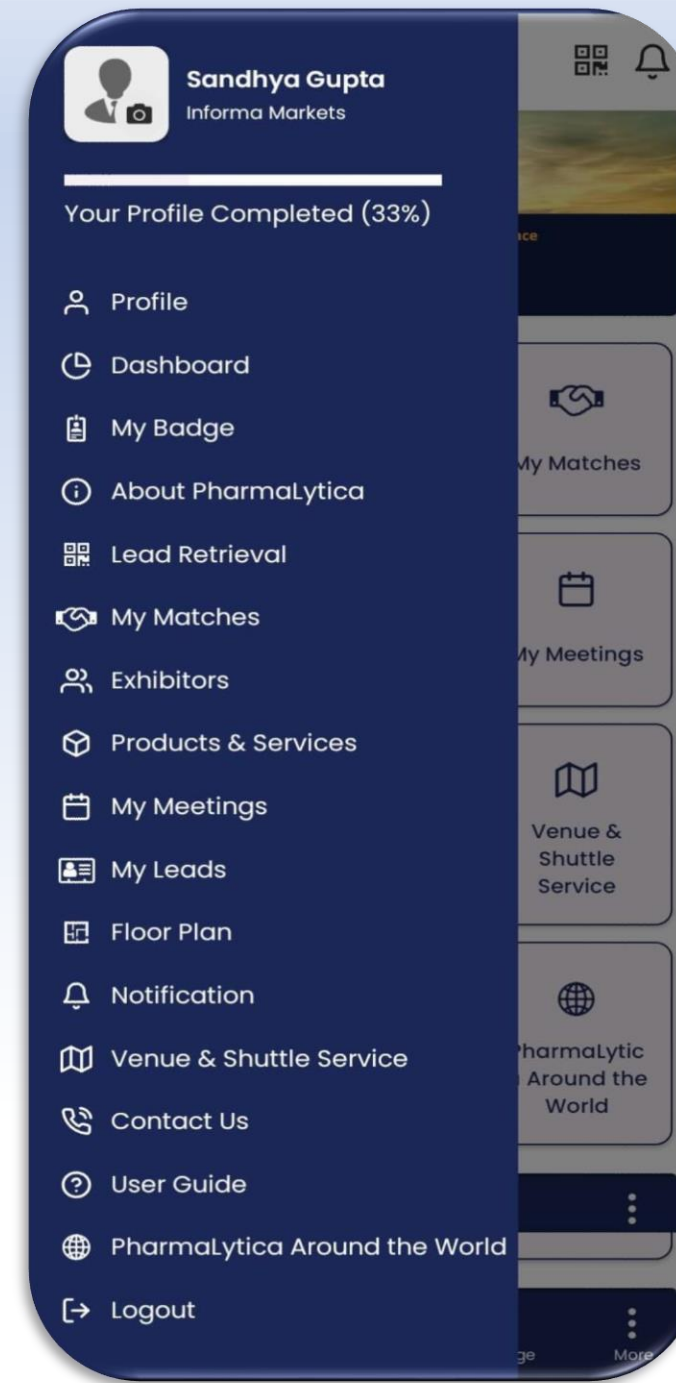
Sandhya Gupta
Informa Markets

Your Profile Completed (33%)

Profile
Dashboard
My Badge
About PharmaLytica
Lead Retrieval
My Matches
Exhibitors
Products & Services
My Meetings
My Leads
Floor Plan
Notification
Venue & Shuttle Service
Contact Us
User Guide
PharmaLytica Around the World
Logout

nce

My Matches

My Meetings

Venue & Shuttle Service

PharmaLytic Around the World

ge
More